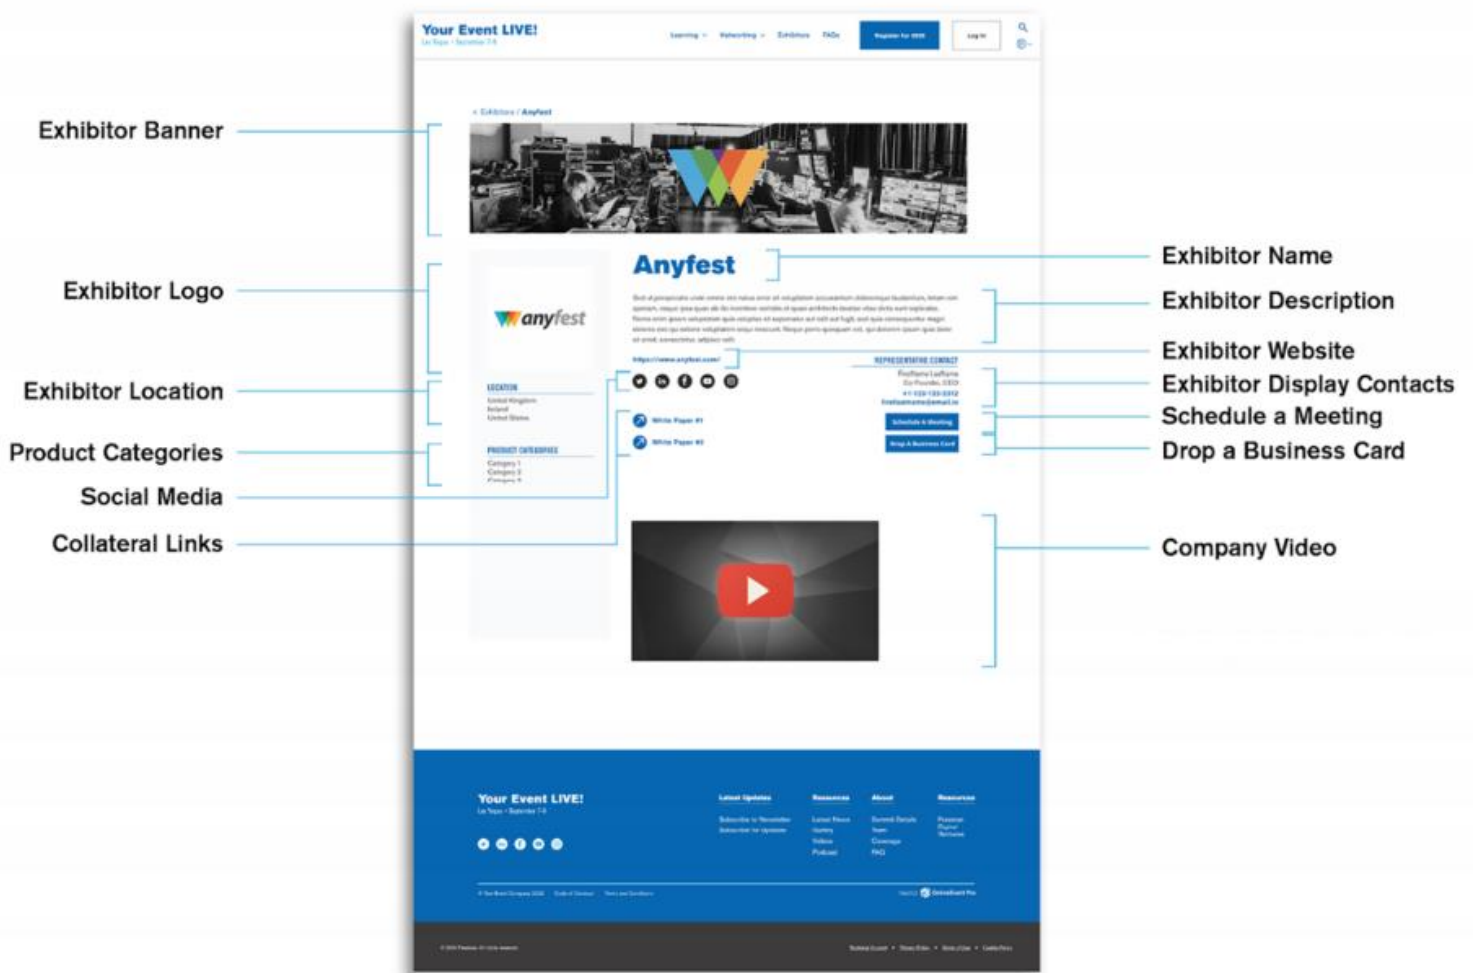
Your Event LIVE!
Las Vegas • September 7-9

Learning Networking Exhibitors FAQs Register for 2020 Log in

< Exhibitors / Anyfest

Anyfest

anyfest

LOCATION
United Kingdom
Ireland
United States

PRODUCT CATEGORIES
Category 1
Category 2
Category 3

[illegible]

https://www.anyfest.com/

REPRESENTATIVE CONTACT
FirstName LastName
Co-Founder, CEO
+1-123-123-1212
firstname@email.io

White Paper #1
White Paper #2

Schedule A Meeting
Drop A Business Card

Your Event LIVE!
Las Vegas • September 7-9

Latest Updates
Subscribe to Newsletter
Subscribe for Updates

Resources
Latest News
Gallery
Videos
Podcast

About
Summit Details
Team
Coverage
FAQ

Resources
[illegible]

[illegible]

Exhibitor Banner
Exhibitor Logo
Exhibitor Location
Product Categories
Social Media
Collateral Links
Exhibitor Name
Exhibitor Description
Exhibitor Website
Exhibitor Display Contacts
Schedule a Meeting
Drop a Business Card
Company Video